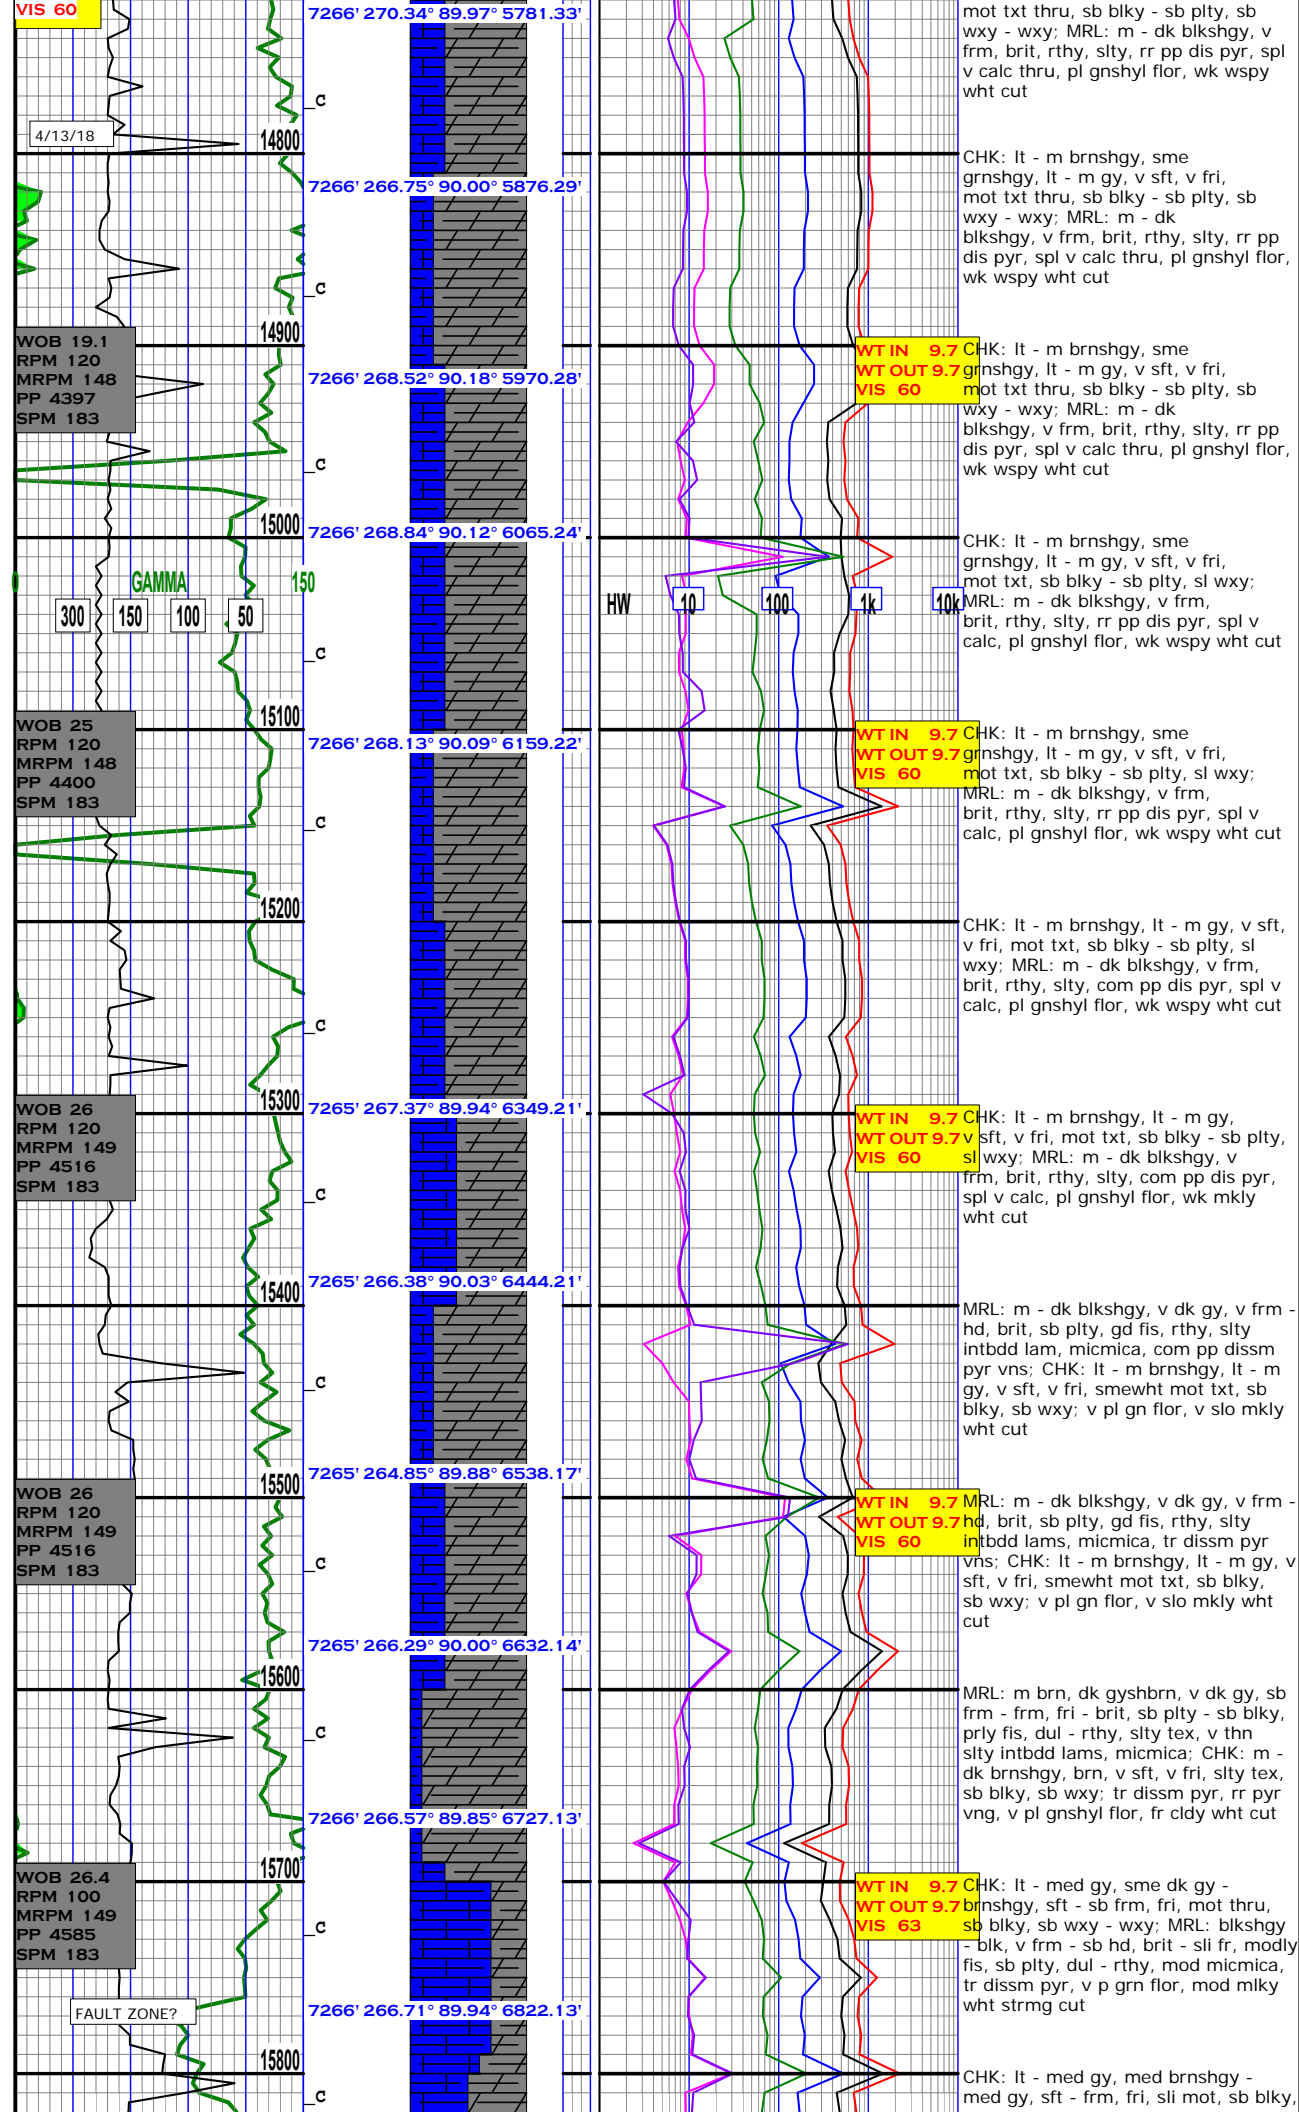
VIS 60

4/13/18

14800
7266' 270.34° 89.97° 5781.33'
c

mot txt thru, sb blky - sb plty, sb wxy - wxy; MRL: m - dk blkshgy, v frm, brit, rthy, slty, rr pp dis pyr, spl v calc thru, pl gnshyl flor, wk wspy wht cut

7266' 266.75° 90.00° 5876.29'
c
14900

CHK: lt - m brnshgy, sme grnshgy, lt - m gy, v sft, v fri, mot txt thru, sb blky - sb plty, sb wxy - wxy; MRL: m - dk blkshgy, v frm, brit, rthy, slty, rr pp dis pyr, spl v calc thru, pl gnshyl flor, wk wspy wht cut

WOB 19.1
RPM 120
MRPM 148
PP 4397
SPM 183

7266' 268.52° 90.18° 5970.28'
c
15000

WT IN 9.7
WT OUT 9.7
VIS 60

CHK: lt - m brnshgy, sme grnshgy, lt - m gy, v sft, v fri, mot txt thru, sb blky - sb plty, sb wxy - wxy; MRL: m - dk blkshgy, v frm, brit, rthy, slty, rr pp dis pyr, spl v calc thru, pl gnshyl flor, wk wspy wht cut

7266' 268.84° 90.12° 6065.24'

0 GAMMA 150
300 150 100 50
HW 10 100 1k 10k

CHK: lt - m brnshgy, sme grnshgy, lt - m gy, v sft, v fri, mot txt, sb blky - sb plty, sl wxy; MRL: m - dk blkshgy, v frm, brit, rthy, slty, rr pp dis pyr, spl v calc, pl gnshyl flor, wk wspy wht cut

c
15100

WOB 25
RPM 120
MRPM 148
PP 4400
SPM 183

7266' 268.13° 90.09° 6159.22'
c

WT IN 9.7
WT OUT 9.7
VIS 60

CHK: lt - m brnshgy, sme grnshgy, lt - m gy, v sft, v fri, mot txt, sb blky - sb plty, sl wxy; MRL: m - dk blkshgy, v frm, brit, rthy, slty, rr pp dis pyr, spl v calc, pl gnshyl flor, wk wspy wht cut

15200

CHK: lt - m brnshgy, lt - m gy, v sft, v fri, mot txt, sb blky - sb plty, sl wxy; MRL: m - dk blkshgy, v frm, brit, rthy, slty, com pp dis pyr, spl v calc, pl gnshyl flor, wk wspy wht cut

c
15300

WOB 26
RPM 120
MRPM 149
PP 4516
SPM 183

7265' 267.37° 89.94° 6349.21'
c

WT IN 9.7
WT OUT 9.7
VIS 60

CHK: lt - m brnshgy, lt - m gy, v sft, v fri, mot txt, sb blky - sb plty, sl wxy; MRL: m - dk blkshgy, v frm, brit, rthy, slty, com pp dis pyr, spl v calc, pl gnshyl flor, wk mkly wht cut

15400
7265' 266.38° 90.03° 6444.21'
c

MRL: m - dk blkshgy, v dk gy, v frm - hd, brit, sb plty, gd fis, rthy, slty intbdd lam, micmica, com pp dissm pyr vns; CHK: lt - m brnshgy, lt - m gy, v sft, v fri, smewht mot txt, sb blky, sb wxy; v pl gn flor, v slo mkly wht cut

15500
7265' 264.85° 89.88° 6538.17'

WOB 26
RPM 120
MRPM 149
PP 4516
SPM 183

c

WT IN 9.7
WT OUT 9.7
VIS 60

MRL: m - dk blkshgy, v dk gy, v frm - hd, brit, sb plty, gd fis, rthy, slty intbdd lams, micmica, tr dissm pyr vns; CHK: lt - m brnshgy, lt - m gy, v sft, v fri, smewht mot txt, sb blky, sb wxy; v pl gn flor, v slo mkly wht cut

7265' 266.29° 90.00° 6632.14'
15600
c

MRL: m brn, dk gyshbrn, v dk gy, sb frm - frm, fri - brit, sb plty - sb blky, prly fis, dul - rthy, slty tex, v thn slty intbdd lams, micmica; CHK: m - dk brnshgy, brn, v sft, v fri, slty tex, sb blky, sb wxy; tr dissm pyr, rr pyr vng, v pl gnshyl flor, fr cldy wht cut

7266' 266.57° 89.85° 6727.13'
15700

WOB 26.4
RPM 100
MRPM 149
PP 4585
SPM 183

c

WT IN 9.7
WT OUT 9.7
VIS 63

CHK: lt - med gy, sme dk gy - brnshgy, sft - sb frm, fri, mot thru, sb blky, sb wxy - wxy; MRL: blkshgy - blk, v frm - sb hd, brit - sli fr, modly fis, sb plty, dul - rthy, mod micmica, tr dissm pyr, v p grn flor, mod mlky wht strmg cut

FAULT ZONE?
7266' 266.71° 89.94° 6822.13'
15800
c

CHK: lt - med gy, med brnshgy - med gy, sft - frm, fri, sli mot, sb blky,